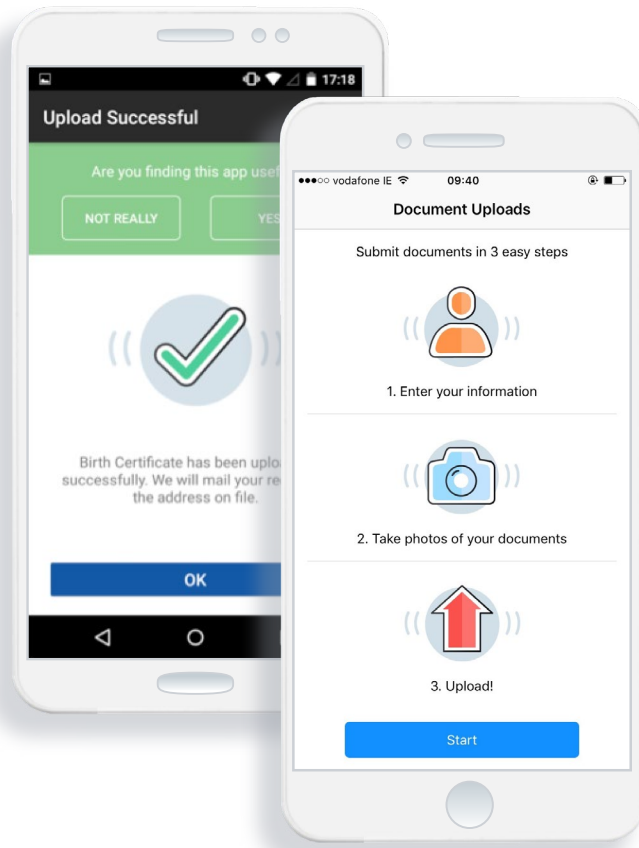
17:18

Upload Successful

Are you finding this app usef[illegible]

NOT REALLY

YES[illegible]

Birth Certificate has been uplo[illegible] successfully. We will mail your re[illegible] the address on file.

OK

●●●○○ vodafone IE 09:40

Document Uploads

Submit documents in 3 easy steps

1. Enter your information

2. Take photos of your documents

3. Upload!

Start